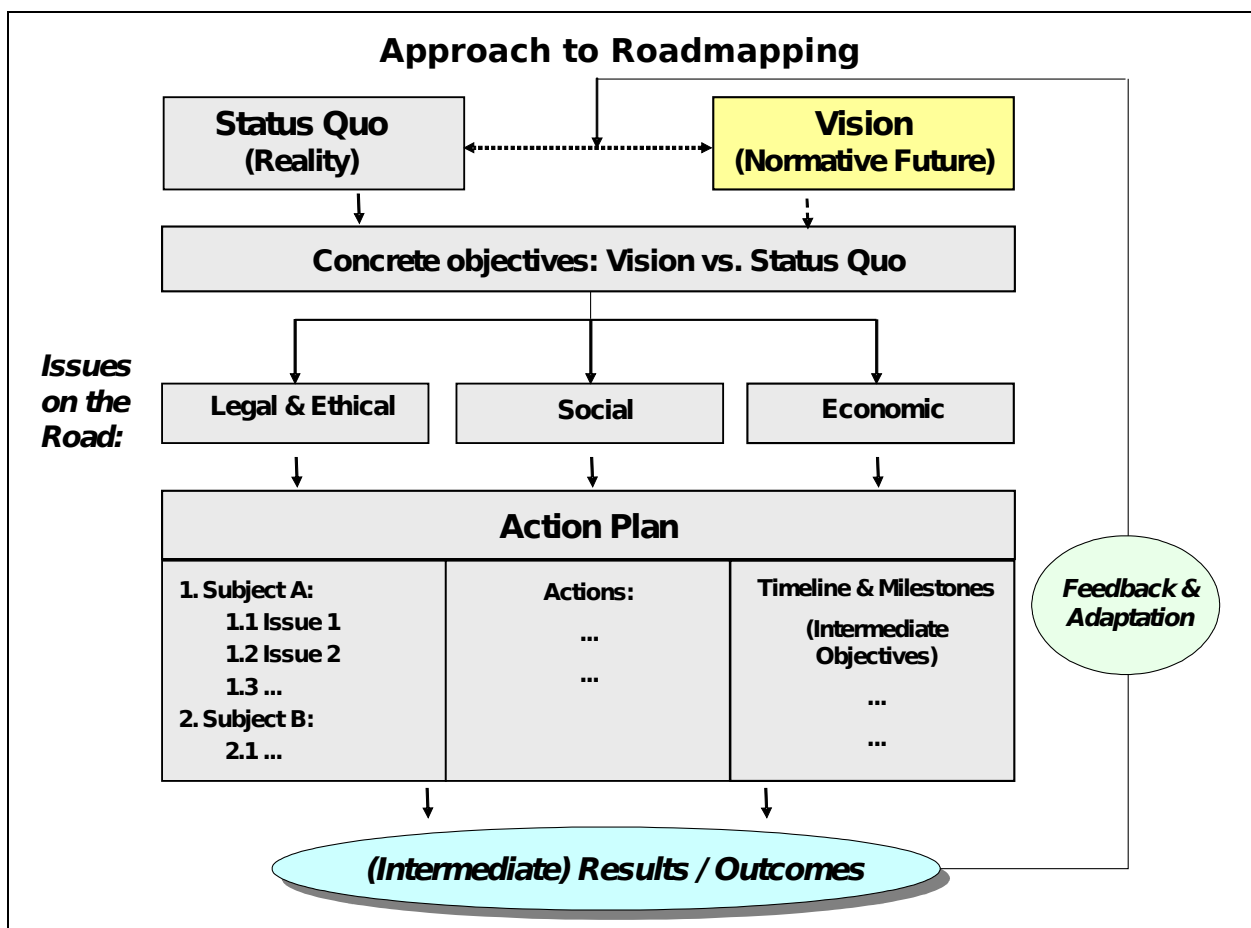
Approach to Roadmapping

Status Quo
(Reality)

Vision
(Normative Future)

Concrete objectives: Vision vs. Status Quo

Issues on the Road:

Legal & Ethical

Social

Economic

Action Plan

1. Subject A:
1.1 Issue 1
1.2 Issue 2
1.3 ...
2. Subject B:
2.1 ...

Actions:
...
...

Timeline & Milestones
(Intermediate Objectives)
...
...

Feedback & Adaptation

(Intermediate) Results / Outcomes